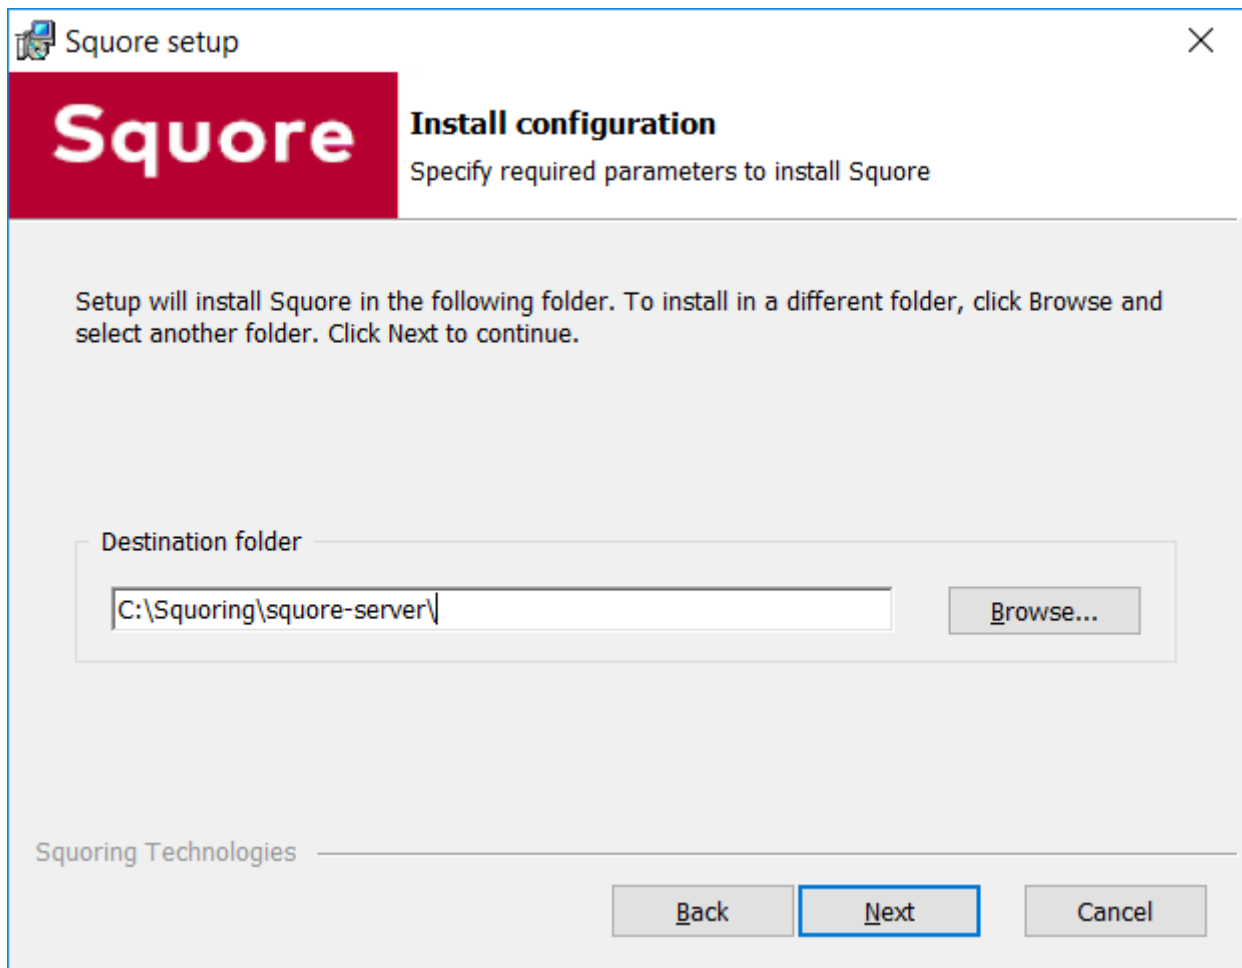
Squore setup

Squore

Install configuration

Specify required parameters to install Squore

Setup will install Squore in the following folder. To install in a different folder, click Browse and select another folder. Click Next to continue.

Destination folder

C:\Squoring\squore-server\

Browse...

Squoring Technologies

Back

Next

Cancel